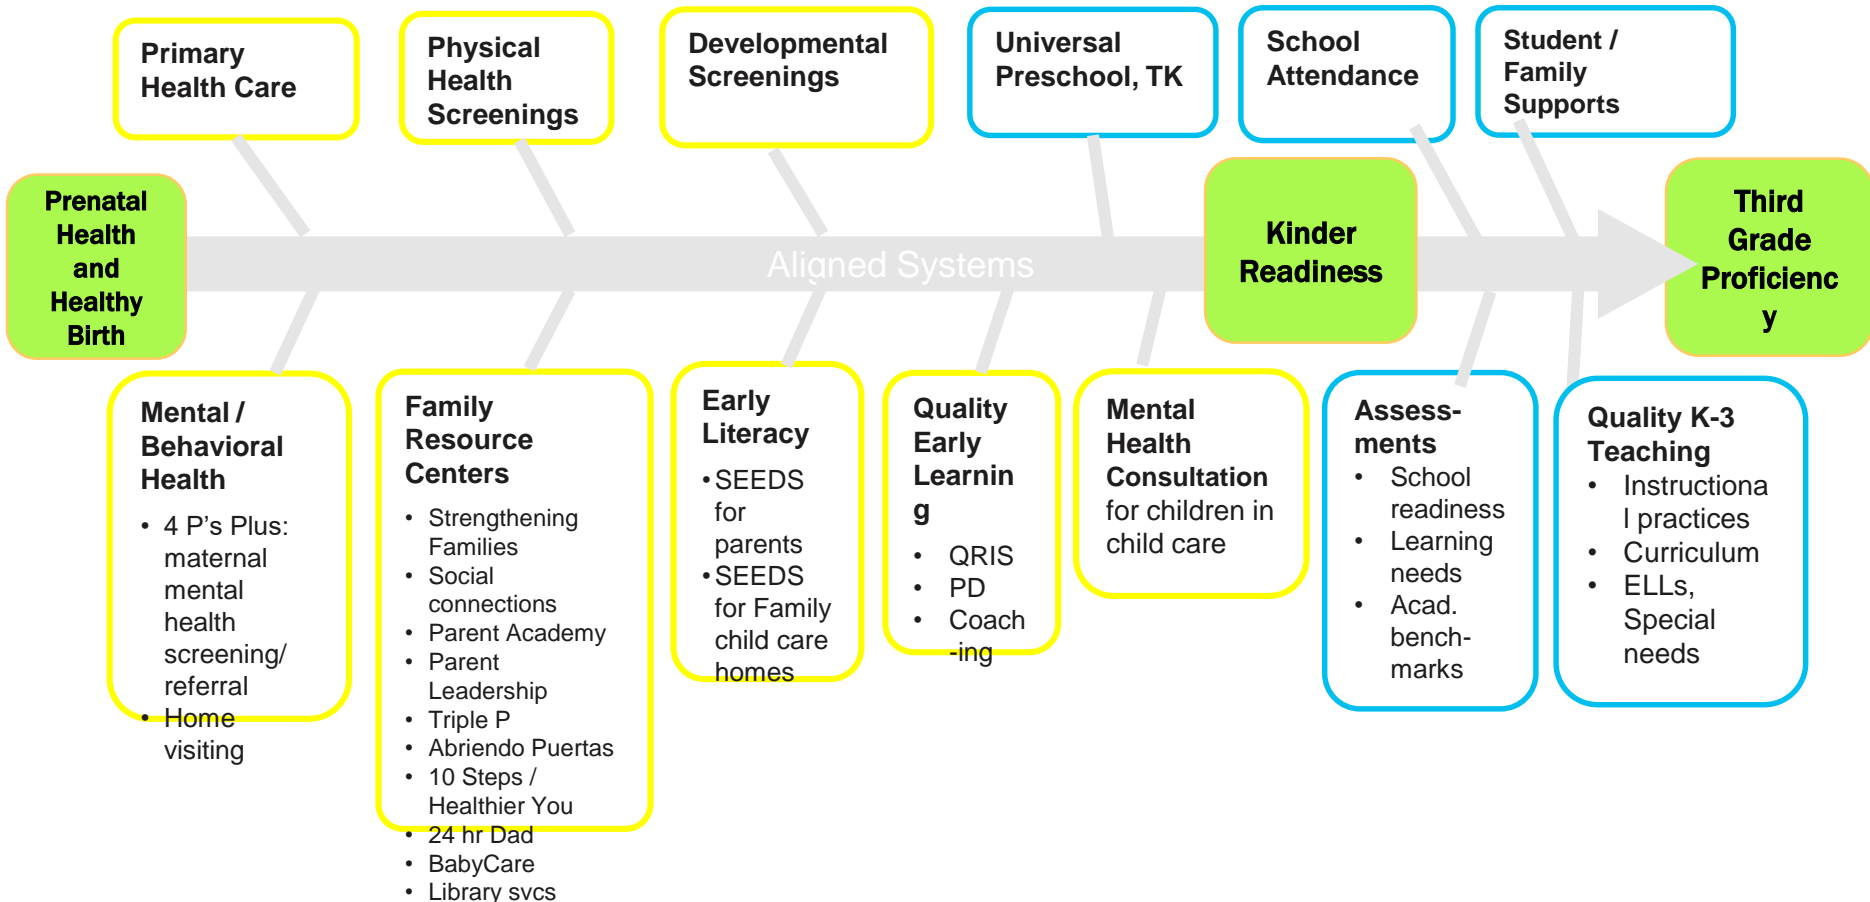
Primary Health Care

Physical Health Screenings

Developmental Screenings

Universal Preschool, TK

School Attendance

Student / Family Supports

Prenatal Health and Healthy Birth

Aligned Systems

Kinder Readiness

Third Grade Proficienc y

Mental / Behavioral Health
• 4 P's Plus: maternal mental health screening/ referral
• Home visiting

Family Resource Centers
• Strengthening Families
• Social connections
• Parent Academy
• Parent Leadership
• Triple P
• Abriendo Puertas
• 10 Steps / Healthier You
• 24 hr Dad
• BabyCare
• Library svcs

Early Literacy
• SEEDS for parents
• SEEDS for Family child care homes

Quality Early Learnin g
• QRIS
• PD
• Coach -ing

Mental Health Consultation for children in child care

Assess- ments
• School readiness
• Learning needs
• Acad. bench- marks

Quality K-3 Teaching
• Instructiona l practices
• Curriculum
• ELLs, Special needs